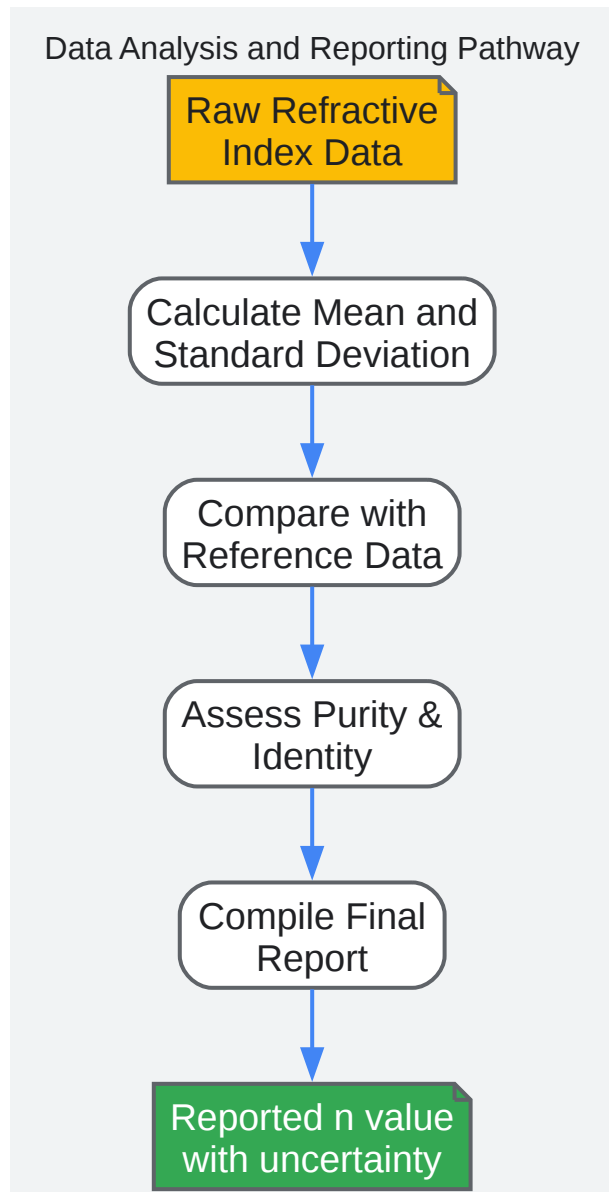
Data Analysis and Reporting Pathway

Raw Refractive Index Data

Calculate Mean and Standard Deviation

Compare with Reference Data

Assess Purity & Identity

Compile Final Report

Reported n value with uncertainty